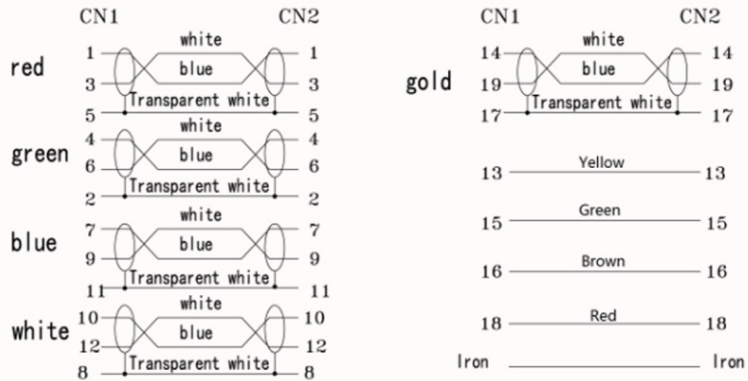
CN1 CN2

red
1 white 1
3 blue 3
5 Transparent white 5

green
4 white 4
6 blue 6
2 Transparent white 2

blue
7 white 7
9 blue 9
11 Transparent white 11

white
10 white 10
12 blue 12
8 Transparent white 8

CN1 CN2

gold
14 white 14
19 blue 19
17 Transparent white 17

13 Yellow 13

15 Green 15

16 Brown 16

18 Red 18

Iron Iron